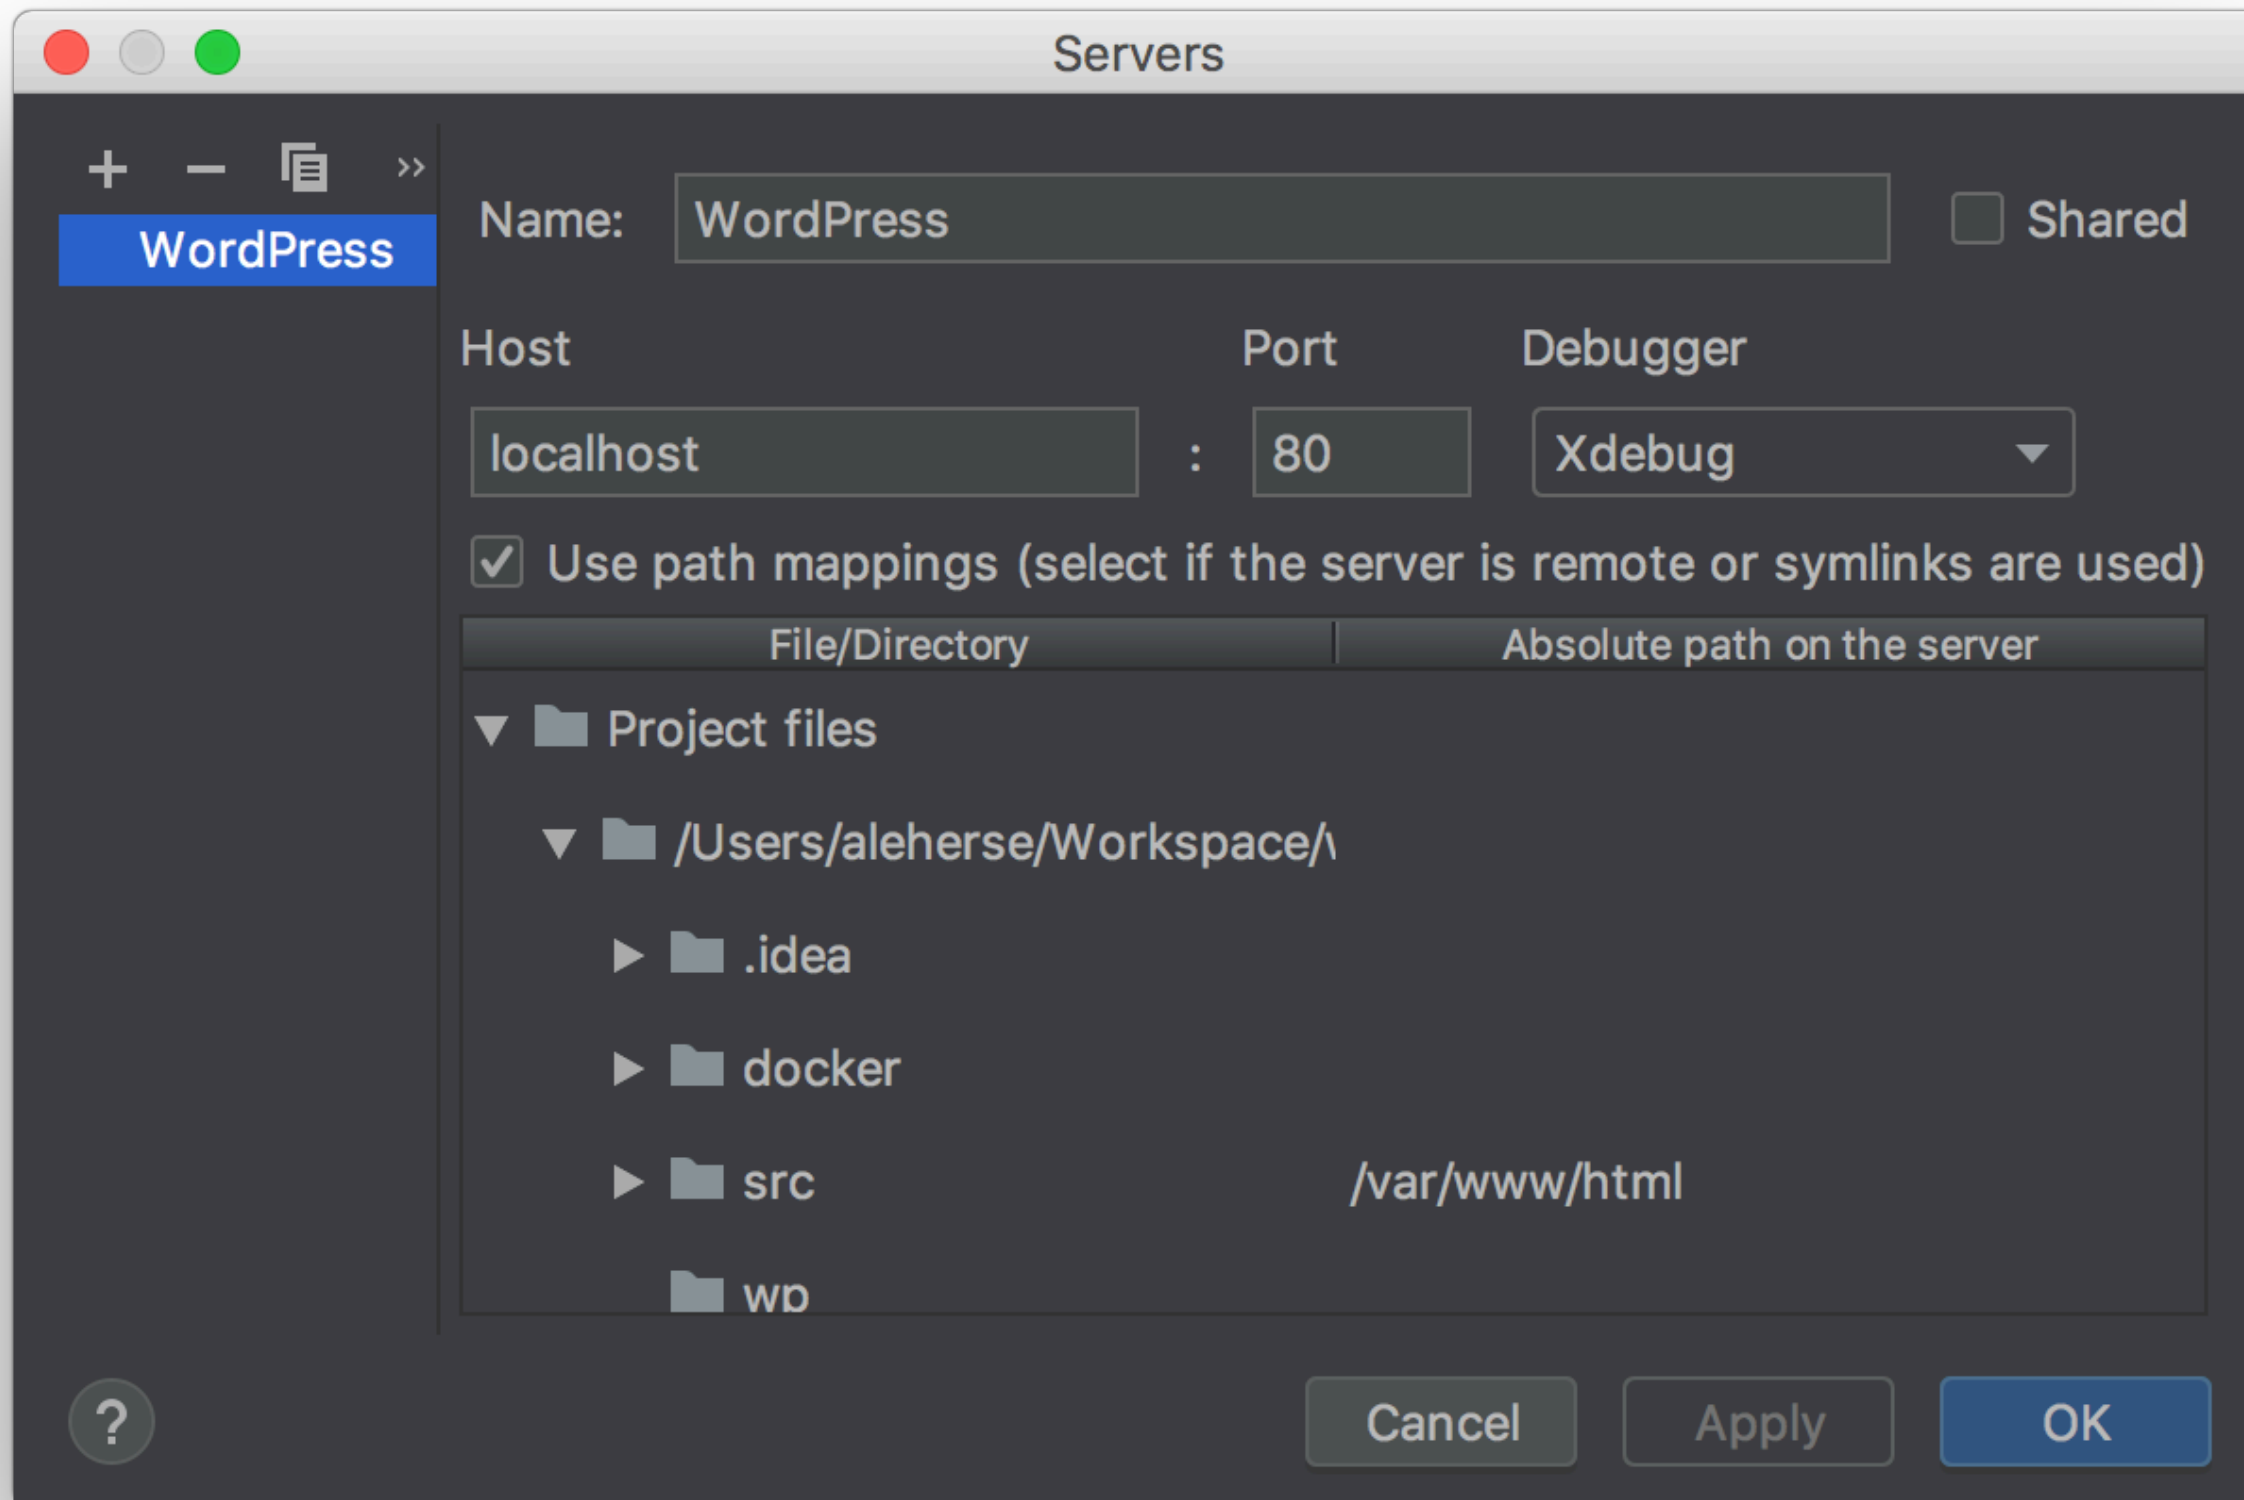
Servers

+ − »

WordPress

Name: WordPress

Shared

Host Port Debugger

localhost : 80 Xdebug

Use path mappings (select if the server is remote or symlinks are used)

| File/Directory | Absolute path on the server |
|---|---|
| Project files | |
| /Users/aleherse/Workspace/\ | |
| .idea | |
| docker | |
| src | /var/www/html |
| wp | |

?

Cancel Apply OK